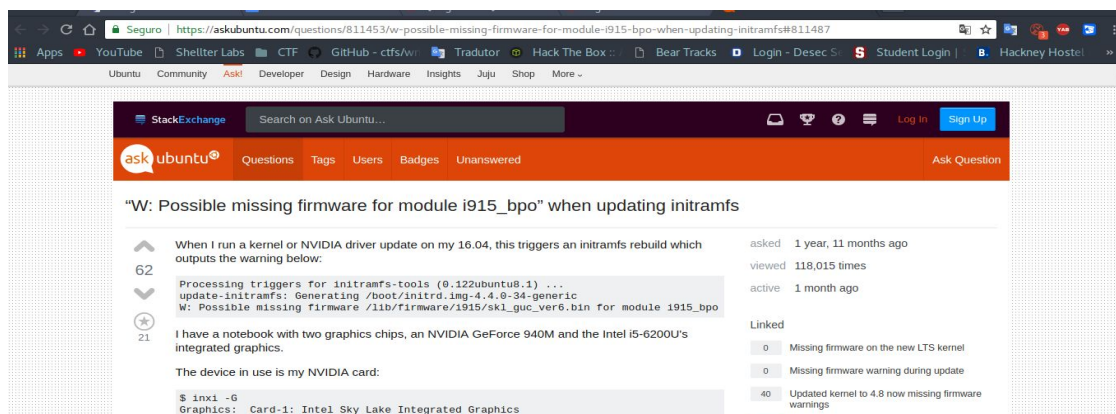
Seguro | https://askubuntu.com/questions/811453/w-possible-missing-firmware-for-module-i915-bpo-when-updating-initramfs#811487

Apps YouTube Shellter Labs CTF GitHub - ctfs/wr Tradutor Hack The Box :: Bear Tracks Login - Desec S Student Login | Hackney Hostel

Ubuntu Community Ask! Developer Design Hardware Insights Juju Shop More

StackExchange Search on Ask Ubuntu... Log In Sign Up

ask ubuntu Questions Tags Users Badges Unanswered Ask Question

"W: Possible missing firmware for module i915_bpo" when updating initramfs

62

21

When I run a kernel or NVIDIA driver update on my 16.04, this triggers an initramfs rebuild which outputs the warning below:

Processing triggers for initramfs-tools (0.122ubuntu8.1) ...
update-initramfs: Generating /boot/initrd.img-4.4.0-34-generic
W: Possible missing firmware /lib/firmware/i915/skl_guc_ver6.bin for module i915_bpo

I have a notebook with two graphics chips, an NVIDIA GeForce 940M and the Intel i5-6200U's integrated graphics.

The device in use is my NVIDIA card:

$ inxi -G
Graphics: Card-1: Intel Sky Lake Integrated Graphics

asked 1 year, 11 months ago

viewed 118,015 times

active 1 month ago

Linked

0 Missing firmware on the new LTS kernel

0 Missing firmware warning during update

40 Updated kernel to 4.8 now missing firmware warnings